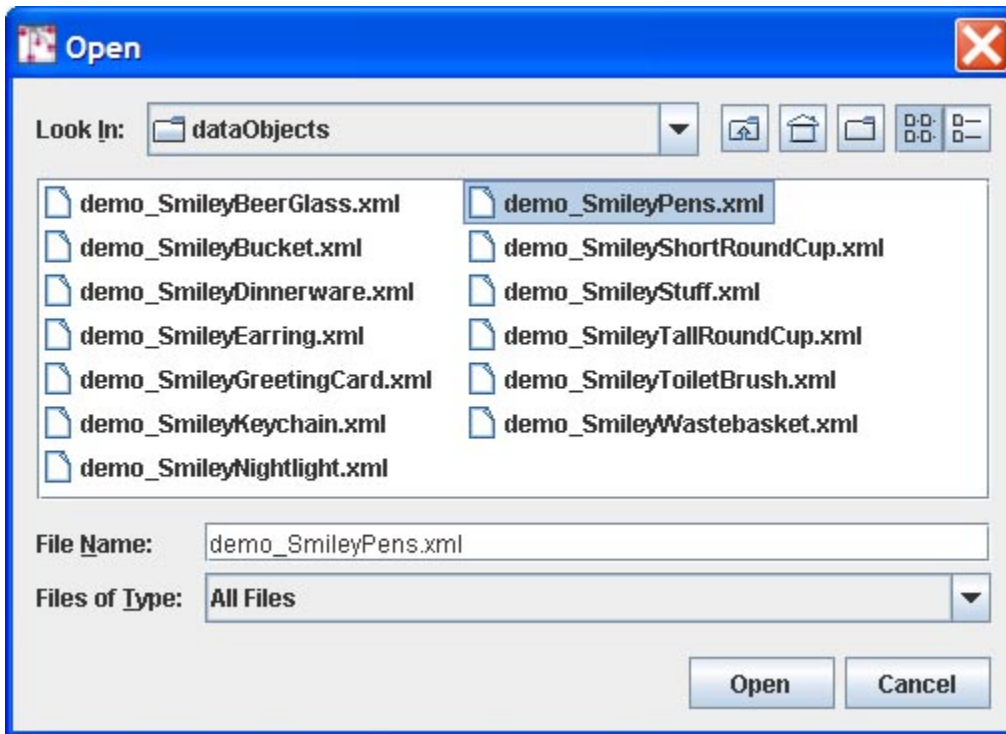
Open

Look In: dataObjects

demo_SmileyBeerGlass.xml
demo_SmileyBucket.xml
demo_SmileyDinnerware.xml
demo_SmileyEarring.xml
demo_SmileyGreetingCard.xml
demo_SmileyKeychain.xml
demo_SmileyNightlight.xml

demo_SmileyPens.xml
demo_SmileyShortRoundCup.xml
demo_SmileyStuff.xml
demo_SmileyTallRoundCup.xml
demo_SmileyToiletBrush.xml
demo_SmileyWastebasket.xml

File Name: demo_SmileyPens.xml

Files of Type: All Files

Open
Cancel